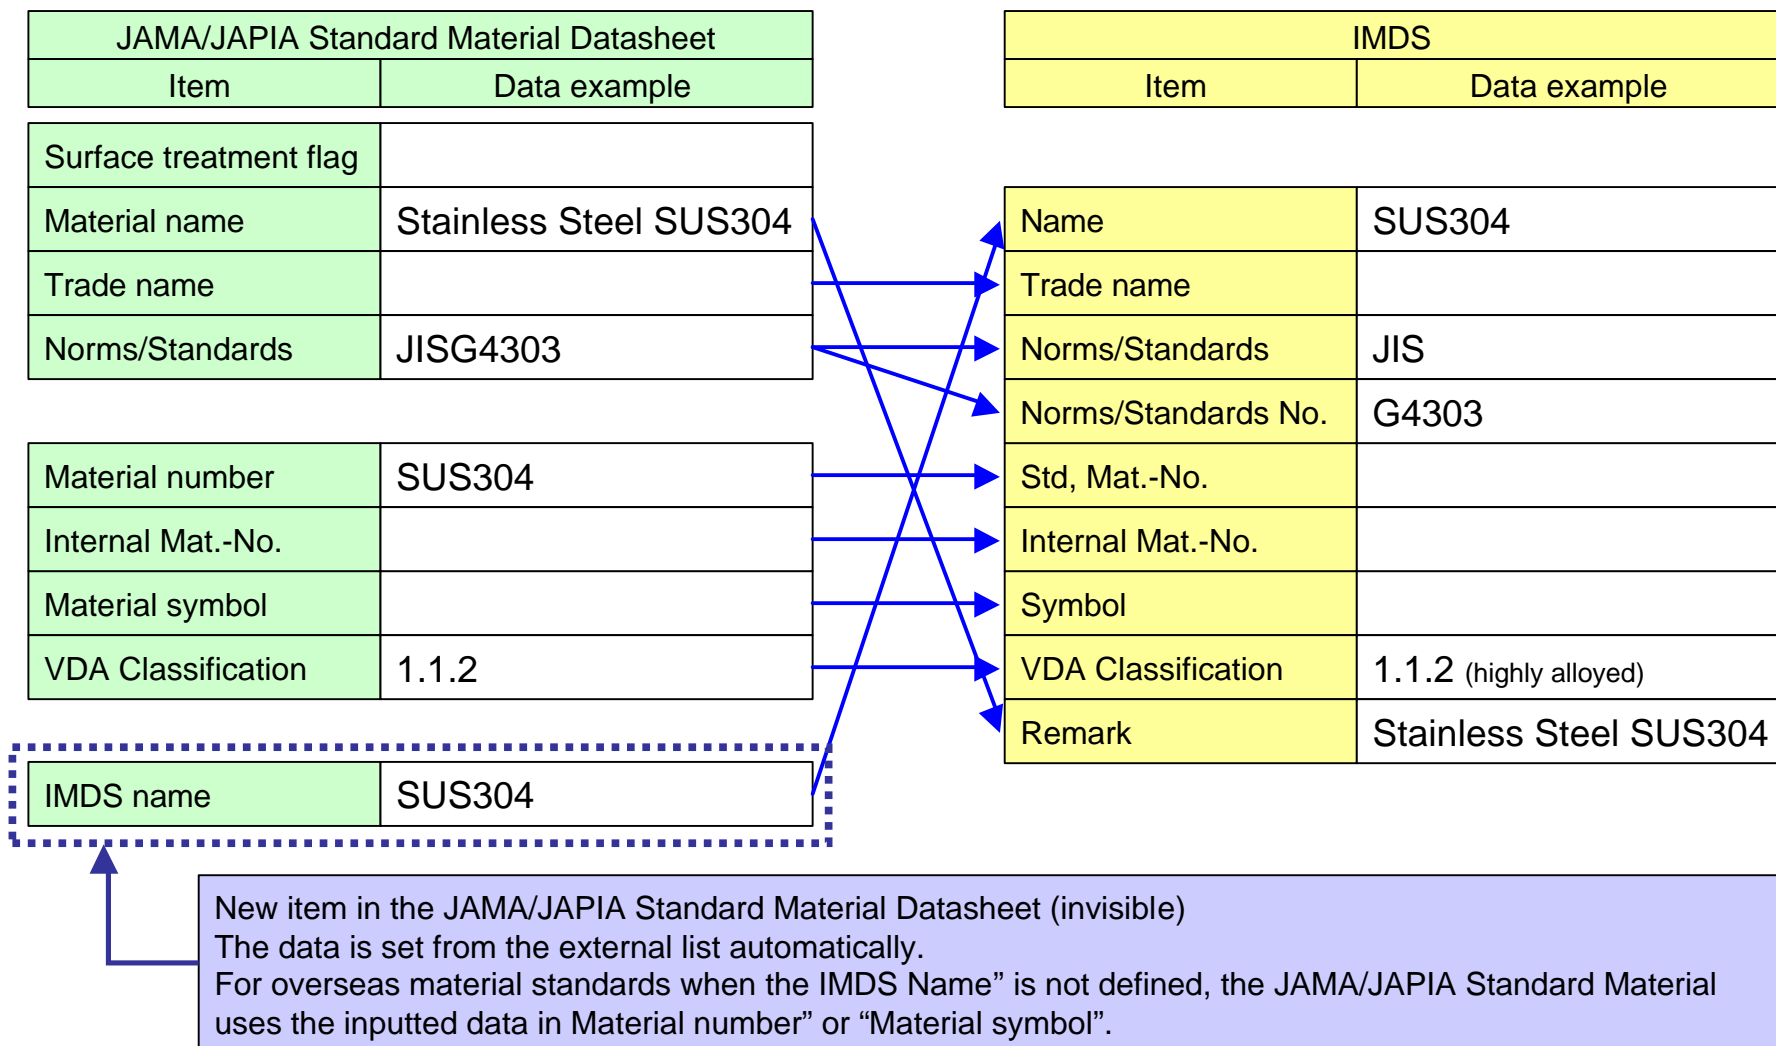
JAMA/JAPIA Standard Material Datasheet

| Item | Data example |
|---|---|
| Surface treatment flag | |
| Material name | Stainless Steel SUS304 |
| Trade name | |
| Norms/Standards | JISG4303 |

| Item | Data example |
|---|---|
| Material number | SUS304 |
| Internal Mat.-No. | |
| Material symbol | |
| VDA Classification | 1.1.2 |

| Item | Data example |
|---|---|
| IMDS name | SUS304 |

IMDS

| Item | Data example |
|---|---|
| Name | SUS304 |
| Trade name | |
| Norms/Standards | JIS |
| Norms/Standards No. | G4303 |
| Std, Mat.-No. | |
| Internal Mat.-No. | |
| Symbol | |
| VDA Classification | 1.1.2 (highly alloyed) |
| Remark | Stainless Steel SUS304 |

New item in the JAMA/JAPIA Standard Material Datasheet (invisible)
The data is set from the external list automatically.
For overseas material standards when the IMDS Name” is not defined, the JAMA/JAPIA Standard Material uses the inputted data in Material number” or “Material symbol”.